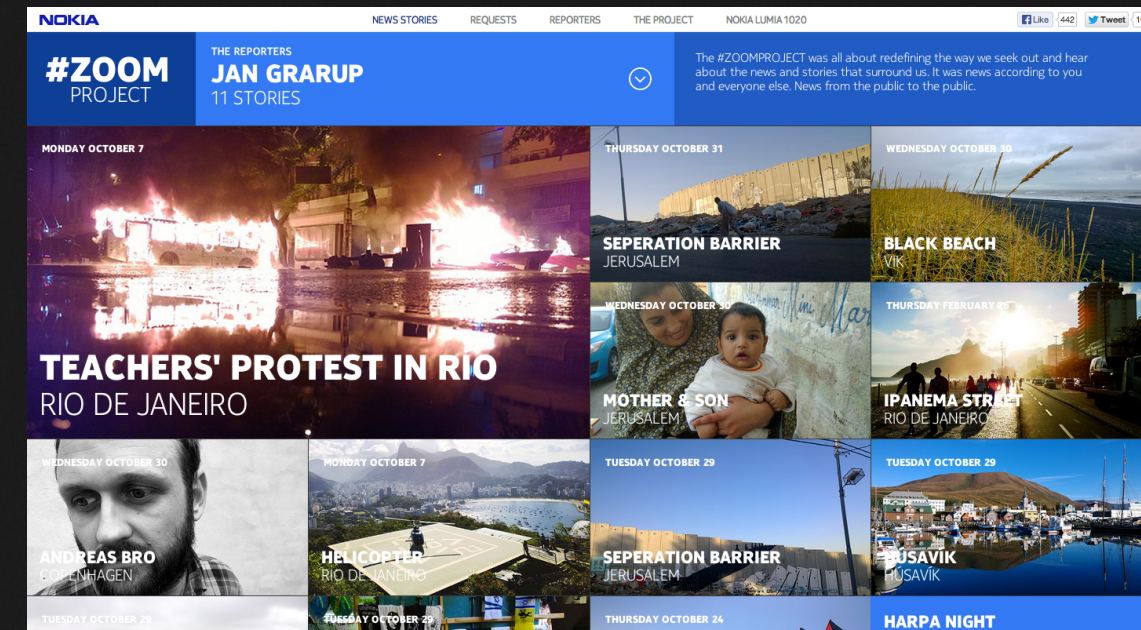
NOKIA

NEWS STORIES REQUESTS REPORTERS THE PROJECT NOKIA LUMIA 1020

Like 442 Tweet

#ZOOM PROJECT

THE REPORTERS
JAN GRARUP
11 STORIES

The #ZOOMPROJECT was all about redefining the way we seek out and hear about the news and stories that surround us. It was news according to you and everyone else. News from the public to the public.

MONDAY OCTOBER 7
TEACHERS' PROTEST IN RIO
RIO DE JANEIRO

THURSDAY OCTOBER 31
SEPERATION BARRIER
JERUSALEM

WEDNESDAY OCTOBER 30
BLACK BEACH
VIK

WEDNESDAY OCTOBER 30
MOTHER & SON
JERUSALEM

THURSDAY FEBRUARY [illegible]
IPANEMA STREET
RIO DE JANEIRO

WEDNESDAY OCTOBER 30
ANDREAS BRO
COPENHAGEN

MONDAY OCTOBER 7
HELICOPTER
RIO DE JANEIRO

TUESDAY OCTOBER 29
SEPERATION BARRIER
JERUSALEM

TUESDAY OCTOBER 29
HÚSAVÍK
HÚSAVÍK

TUESDAY OCTOBER 29

TUESDAY OCTOBER 29

THURSDAY OCTOBER 24

HARPA NIGHT